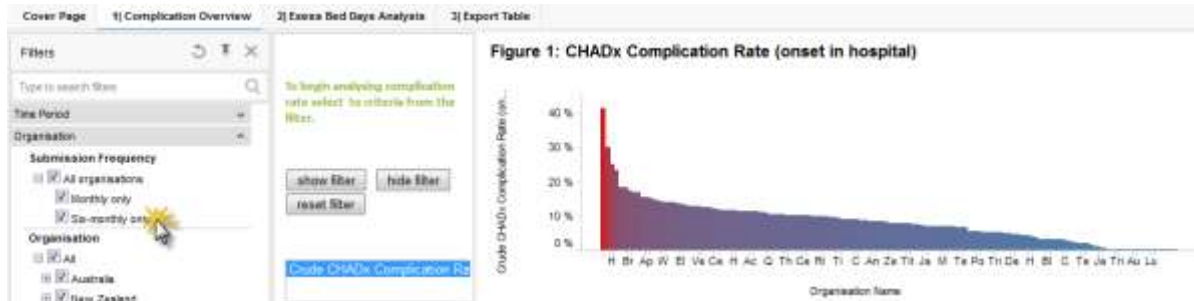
Cover Page | 1) Complication Overview | 2) Excess Bed Days Analysis | 3) Export Table

Filters

Type to search filters

Time Period

Organisation

Submission Frequency

All organisations

Monthly only

Six-monthly only

Organisation

All

Australia

New Zealand

To begin analysing complication rate select to criteria from the filter.

show filter

hide filter

reset filter

Crude CHADx Complication Ra

Figure 1: CHADx Complication Rate (onset in hospital)

Crude CHADx Complication Rate (on...

40 %

30 %

20 %

10 %

0 %

H Br Ap W El Va Ce H Ac G Th Ca R Ti C An Ze Tit Ja M Te Po Tri De H Bl C Te Ja Tri Au Lo

Organisation Name